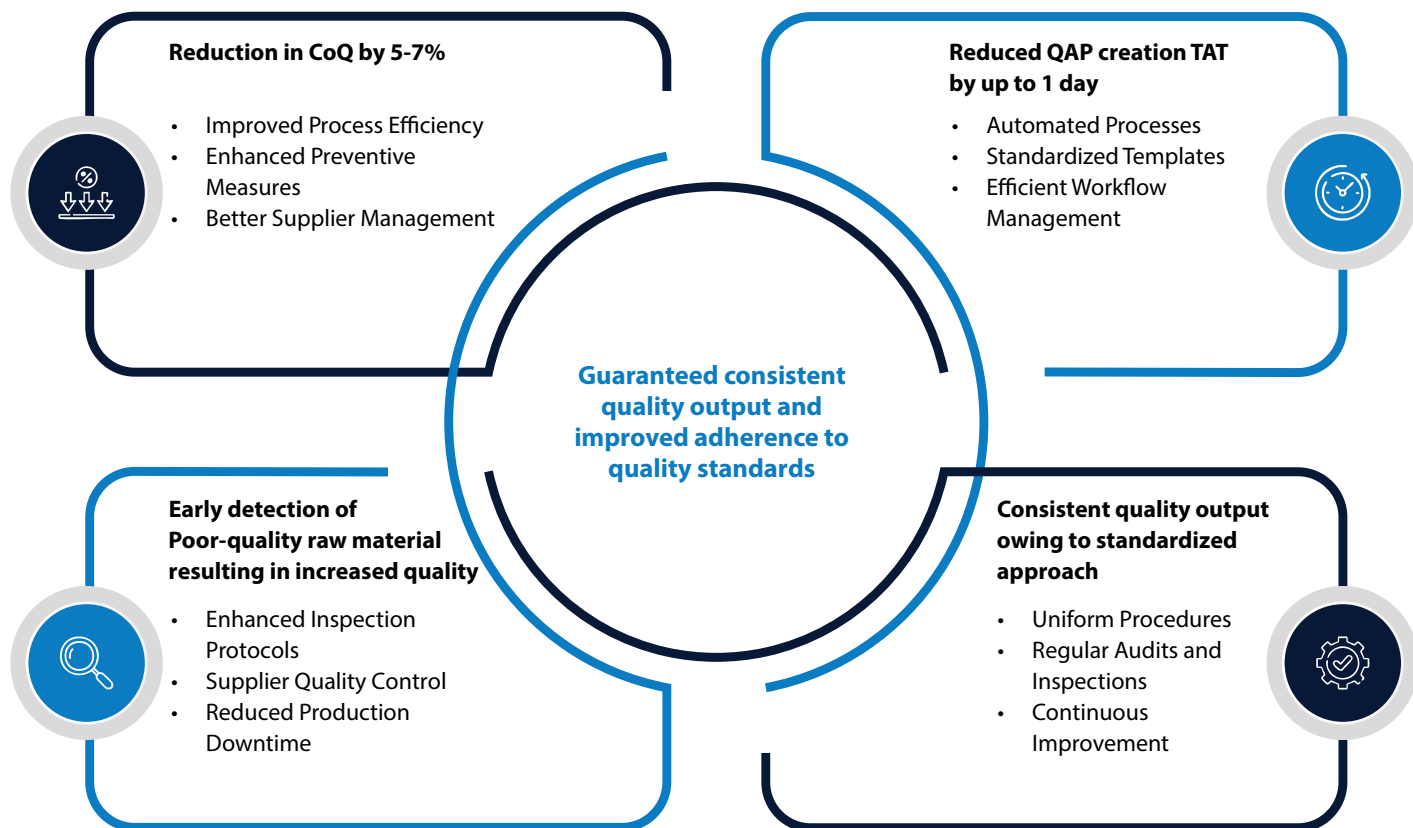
Reduction in CoQ by 5-7%

- Improved Process Efficiency
- Enhanced Preventive Measures
- Better Supplier Management

Reduced QAP creation TAT by up to 1 day

- Automated Processes
- Standardized Templates
- Efficient Workflow Management

Guaranteed consistent quality output and improved adherence to quality standards

Early detection of Poor-quality raw material resulting in increased quality

- Enhanced Inspection Protocols
- Supplier Quality Control
- Reduced Production Downtime

Consistent quality output owing to standardized approach

- Uniform Procedures
- Regular Audits and Inspections
- Continuous Improvement